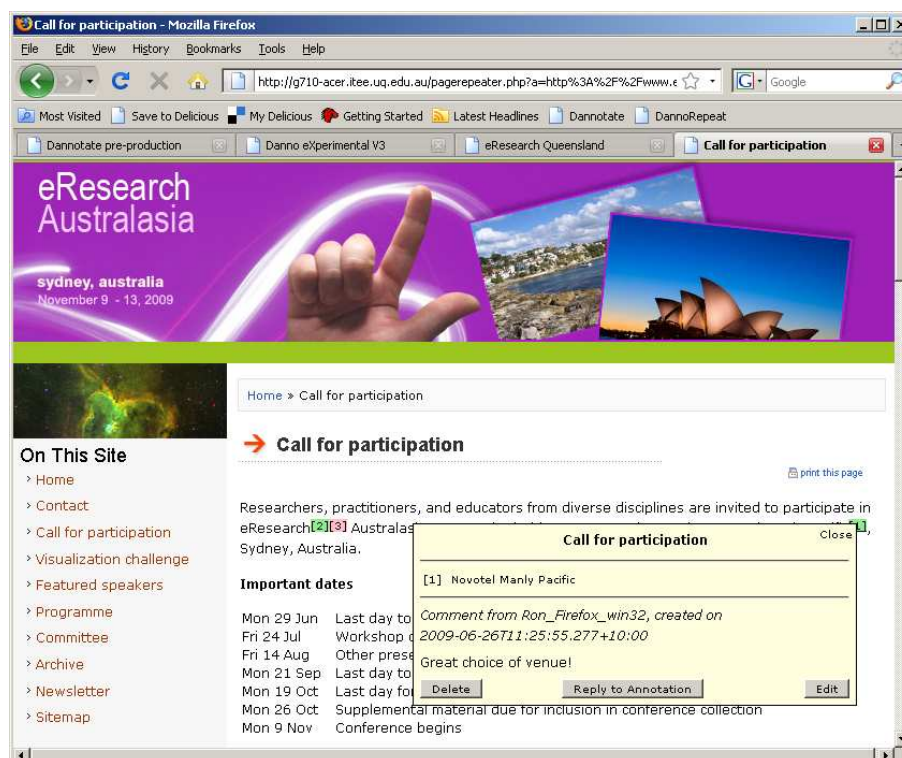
Call for participation - Mozilla Firefox

File Edit View History Bookmarks Tools Help

http://g710-acer.itee.uq.edu.au/pagerepeater.php?a=http%3A%2F%2Fwww.e

Google

Most Visited Save to Delicious My Delicious Getting Started Latest Headlines Dannotate DannoRepeat

Dannotate pre-production | Danno eXperimental V3 | eResearch Queensland | Call for participation

eResearch Australasia

sydney, australia
November 9 - 13, 2009

Home » Call for participation

On This Site
› Home
› Contact
› Call for participation
› Visualization challenge
› Featured speakers
› Programme
› Committee
› Archive
› Newsletter
› Sitemap

Call for participation

print this page

Researchers, practitioners, and educators from diverse disciplines are invited to participate in eResearch[2][3] Australas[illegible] [1], Sydney, Australia.

Important dates

Mon 29 Jun Last day to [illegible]
Fri 24 Jul Workshop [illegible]
Fri 14 Aug Other prese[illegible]
Mon 21 Sep Last day to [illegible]
Mon 19 Oct Last day fo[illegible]
Mon 26 Oct Supplemental material due for inclusion in conference collection
Mon 9 Nov Conference begins

Call for participation
Close

[1] Novotel Manly Pacific

Comment from Ron_Firefox_win32, created on 2009-06-26T11:25:55.277+10:00

Great choice of venue!

Delete | Reply to Annotation | Edit